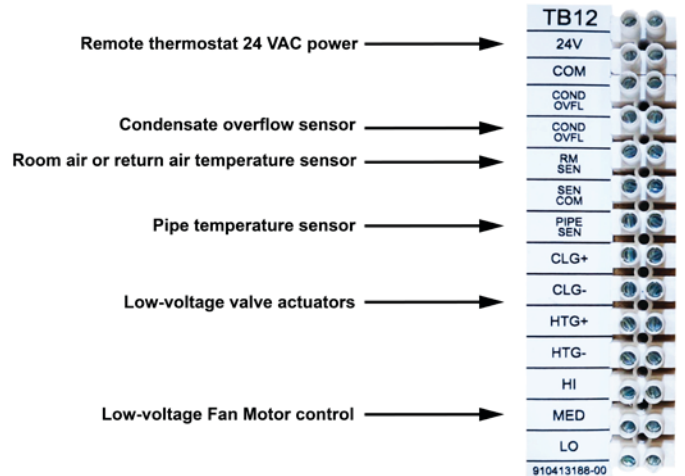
Remote thermostat 24 VAC power

Condensate overflow sensor

Room air or return air temperature sensor

Pipe temperature sensor

Low-voltage valve actuators

Low-voltage Fan Motor control

TB12
24V
COM
COND OVFL
COND OVFL
RM SEN
SEN COM
PIPE SEN
CLG+
CLG-
HTG+
HTG-
HI
MED
LO
910413188-00